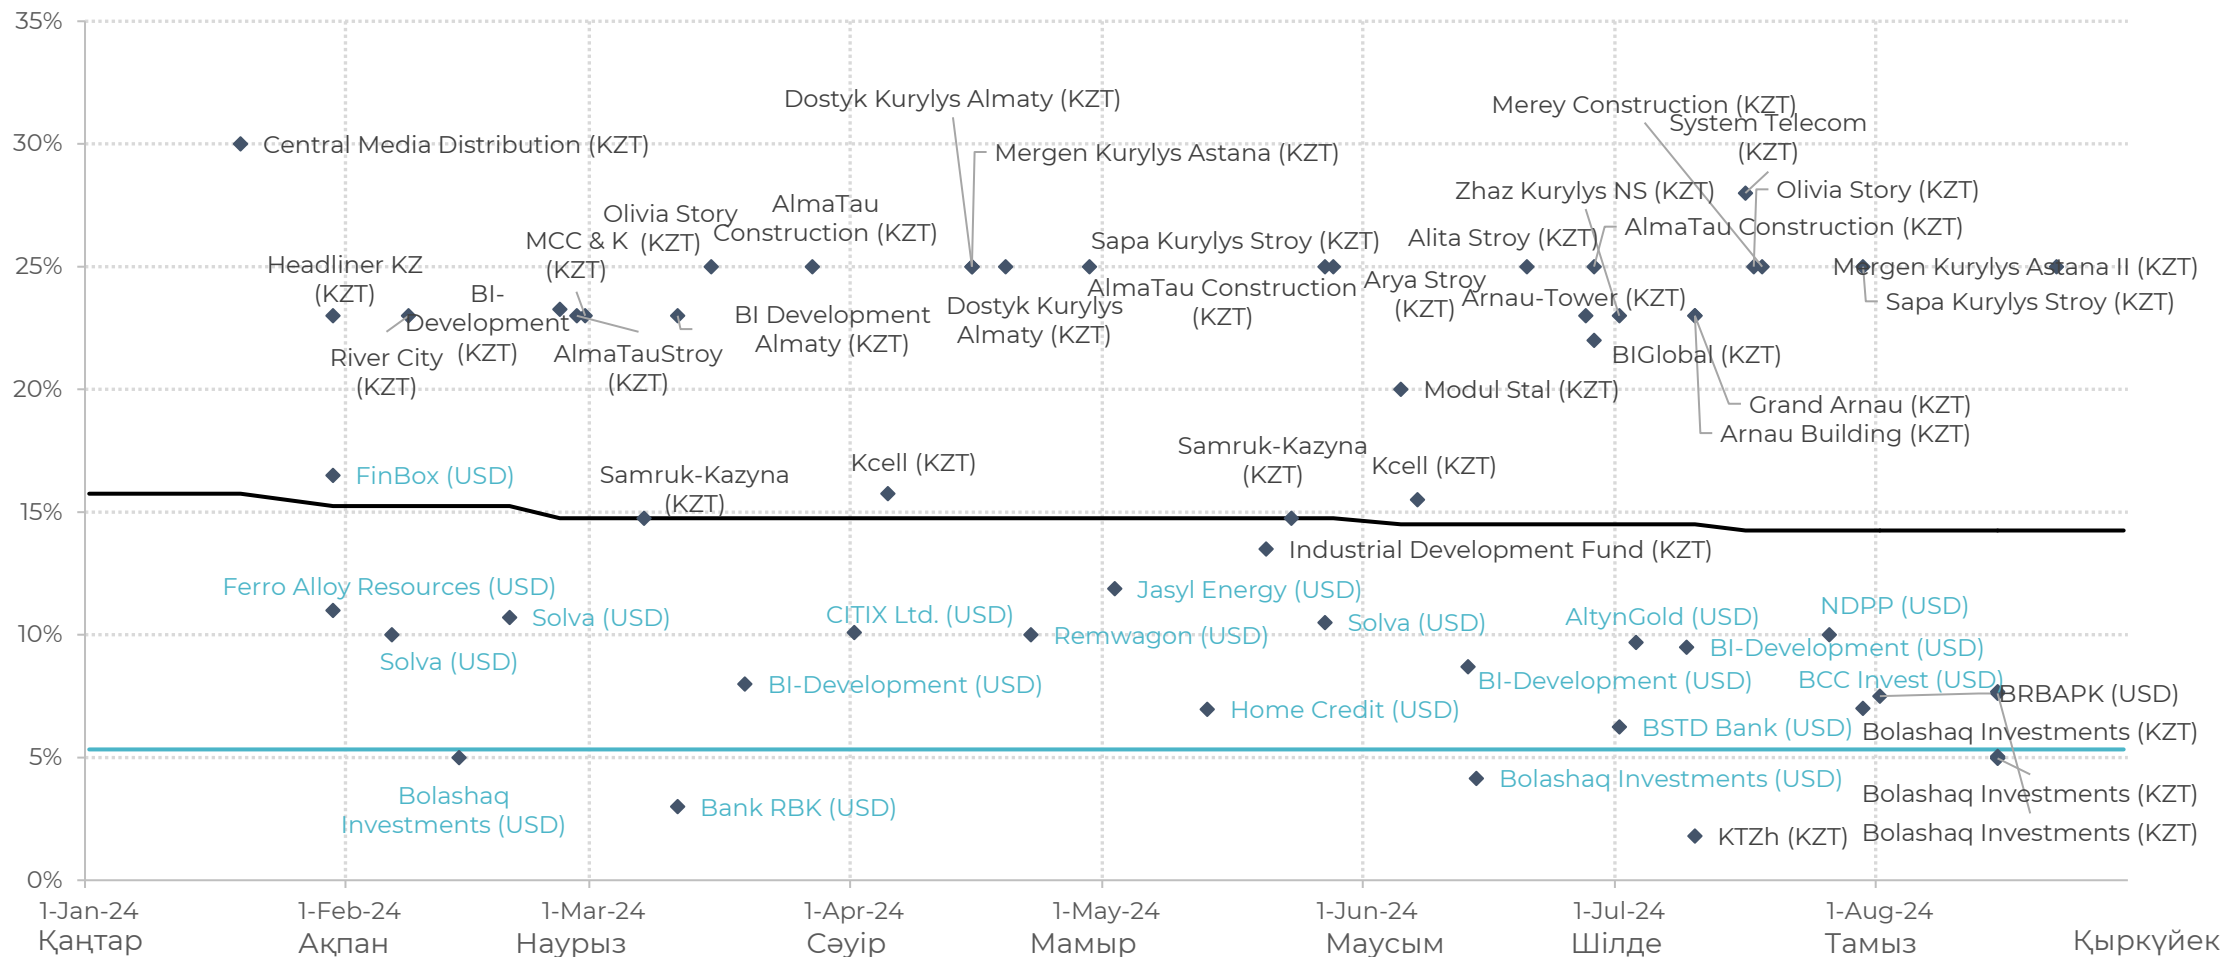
35%
30%
25%
20%
15%
10%
5%
0%

Central Media Distribution (KZT)
Dostyk Kurylys Almaty (KZT)
Mergen Kurylys Astana (KZT)
Merey Construction (KZT)
System Telecom (KZT)
Olivia Story (KZT)
Zhaz Kurylys NS (KZT)
AlmaTau Construction (KZT)
Alita Stroy (KZT)
Sapa Kurylys Stroy (KZT)
Olivia Story (KZT)
AlmaTau Construction (KZT)
MCC & K (KZT)
Headliner KZ (KZT)
BI-Development (KZT)
River City (KZT)
AlmaTauStroy (KZT)
BI Development Almaty (KZT)
Dostyk Kurylys Almaty (KZT)
AlmaTau Construction (KZT)
Arya Stroy (KZT)
Arnau-Tower (KZT)
Mergen Kurylys Astana II (KZT)
Sapa Kurylys Stroy (KZT)
BIGlobal (KZT)
Modul Stal (KZT)
Grand Arnau (KZT)
Arnau Building (KZT)
FinBox (USD)
Samruk-Kazyna (KZT)
Kcell (KZT)
Samruk-Kazyna (KZT)
Kcell (KZT)
Industrial Development Fund (KZT)
Ferro Alloy Resources (USD)
Solva (USD)
Solva (USD)
CITIX Ltd. (USD)
Jasyl Energy (USD)
Remwagon (USD)
Solva (USD)
AltynGold (USD)
NDPP (USD)
BI-Development (USD)
BI-Development (USD)
BI-Development (USD)
BCC Invest (USD)
BRBAPK (USD)
Home Credit (USD)
BSTD Bank (USD)
Bolashaq Investments (KZT)
Bolashaq Investments (USD)
Bank RBK (USD)
Bolashaq Investments (USD)
Bolashaq Investments (KZT)
KTZh (KZT)
Bolashaq Investments (KZT)

1-Jan-24 Қаңтар
1-Feb-24 Ақпан
1-Mar-24 Наурыз
1-Apr-24 Сәуір
1-May-24 Мамыр
1-Jun-24 Маусым
1-Jul-24 Шілде
1-Aug-24 Тамыз
Қыркүйек